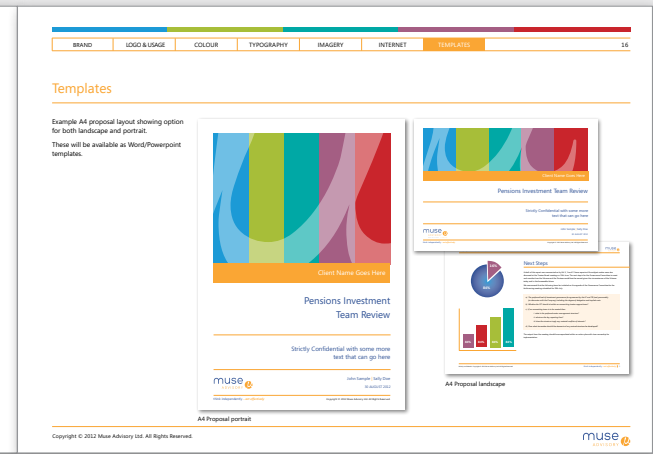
BRAND | LOGO & USAGE | COLOUR | TYPOGRAPHY | IMAGERY | INTERNET | TEMPLATES | 16

Templates

Example A4 proposal layout showing option for both landscape and portrait.

These will be available as Word/Powerpoint templates.

Client Name Goes Here

Pensions Investment Team Review

Strictly Confidential with some more text that can go here

John Sample | Sally Doe
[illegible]

muse

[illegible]

A4 Proposal portrait

Client Name Goes Here

Pensions Investment Team Review

Strictly Confidential with some more text that can go here

John Sample | Sally Doe
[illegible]

muse

Next Steps

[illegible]

A4 Proposal landscape

Copyright © 2012 Muse Advisory Ltd. All Rights Reserved.

muse
ADVISORY